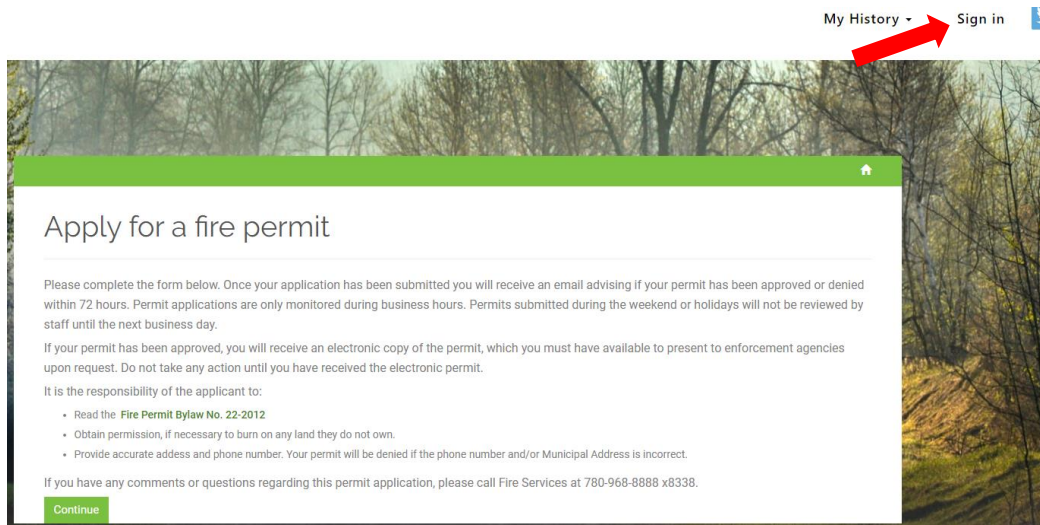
My History ▾ Sign in

Apply for a fire permit

Please complete the form below. Once your application has been submitted you will receive an email advising if your permit has been approved or denied within 72 hours. Permit applications are only monitored during business hours. Permits submitted during the weekend or holidays will not be reviewed by staff until the next business day.

If your permit has been approved, you will receive an electronic copy of the permit, which you must have available to present to enforcement agencies upon request. Do not take any action until you have received the electronic permit.

It is the responsibility of the applicant to:

- Read the Fire Permit Bylaw No. 22-2012
- Obtain permission, if necessary to burn on any land they do not own.
- Provide accurate addess and phone number. Your permit will be denied if the phone number and/or Municipal Address is incorrect.

If you have any comments or questions regarding this permit application, please call Fire Services at 780-968-8888 x8338.

Continue